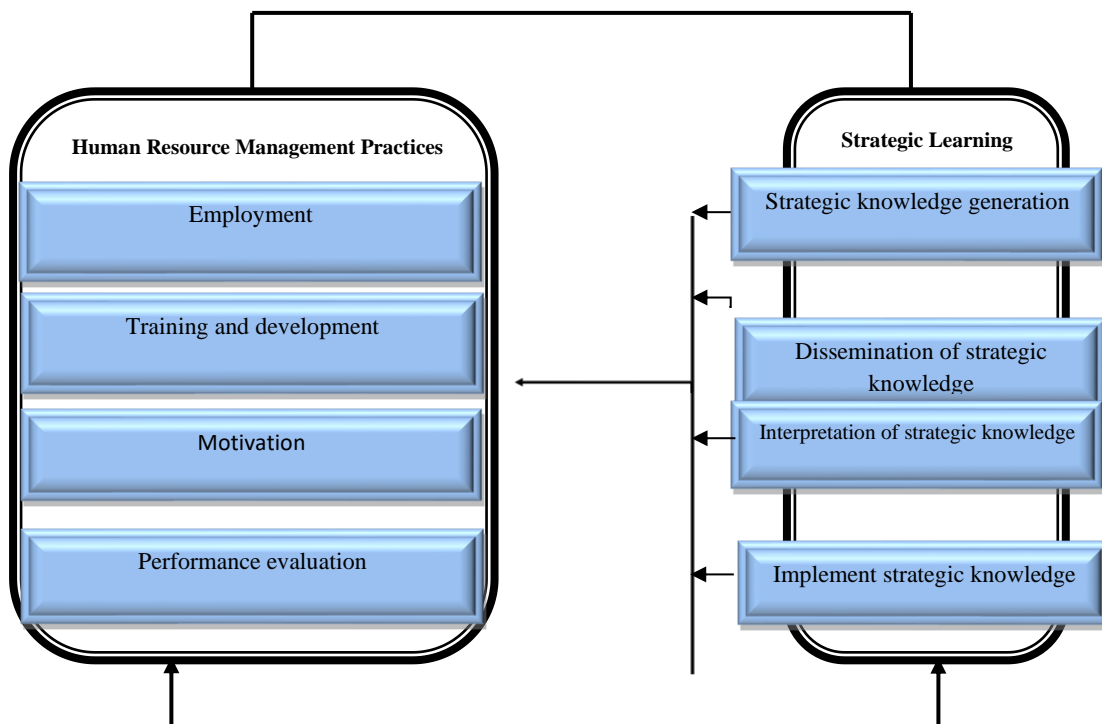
Human Resource Management Practices

Employment

Training and development

Motivation

Performance evaluation

Strategic Learning

Strategic knowledge generation

Dissemination of strategic knowledge

Interpretation of strategic knowledge

Implement strategic knowledge